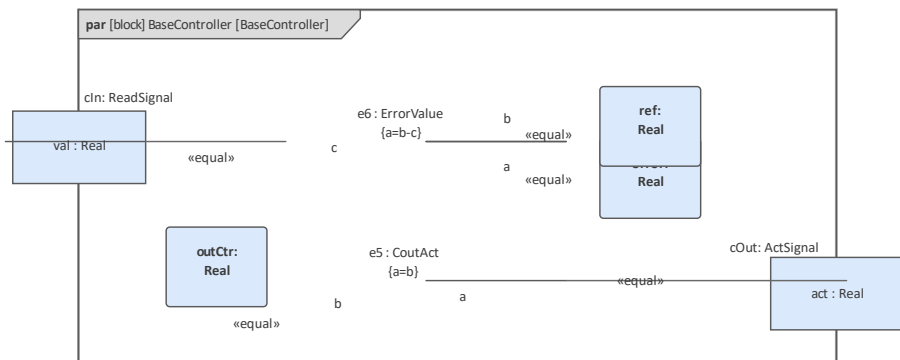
par [block] BaseController [BaseController]

cIn: ReadSignal

val : Real

«equal»

c

e6 : ErrorValue
{a=b-c}

b

«equal»

a

«equal»

ref:
Real

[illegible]
Real

outCtr:
Real

e5 : CoutAct
{a=b}

a

b

«equal»

cOut: ActSignal

«equal»

act : Real